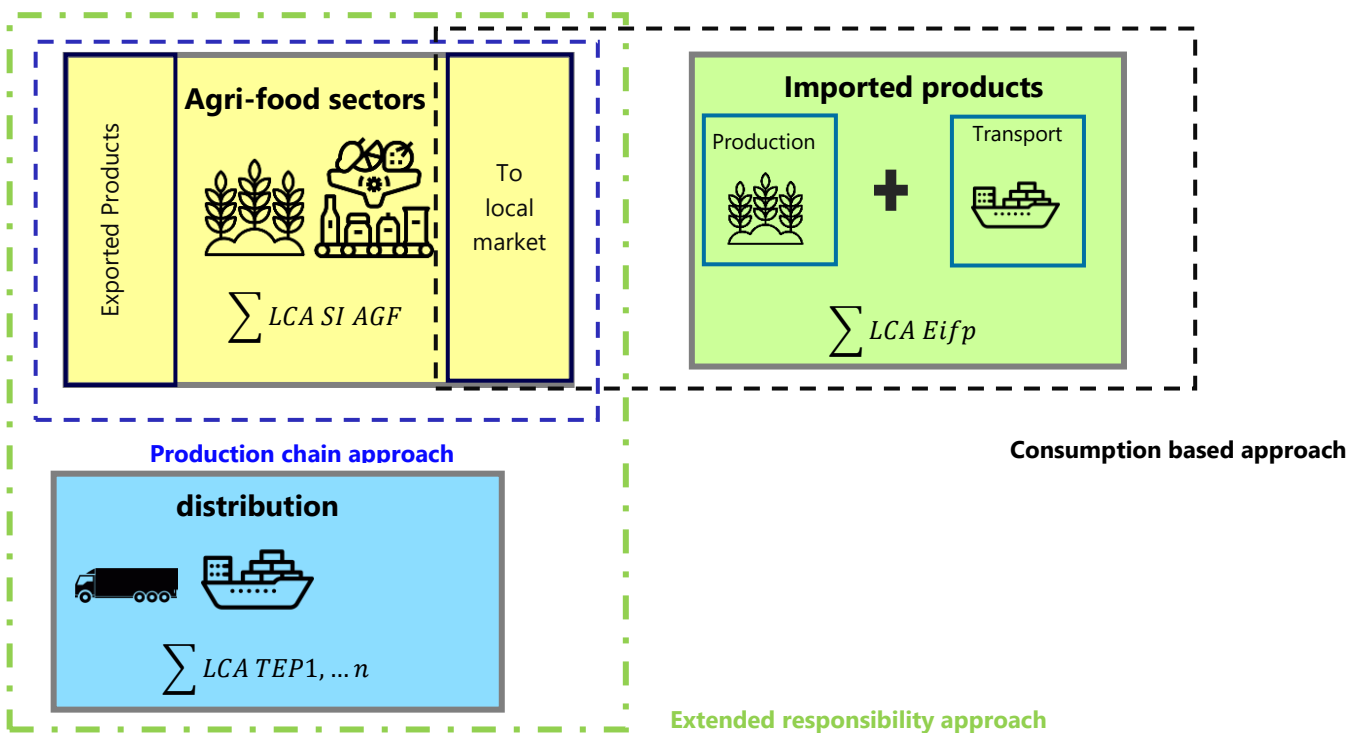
Exported Products

Agri-food sectors

To local market

$\sum LCA\ SI\ AGF$

Imported products

Production

Transport

$\sum LCA\ Eifp$

Production chain approach

Consumption based approach

distribution

$\sum LCA\ TEP1, \ldots n$

Extended responsibility approach